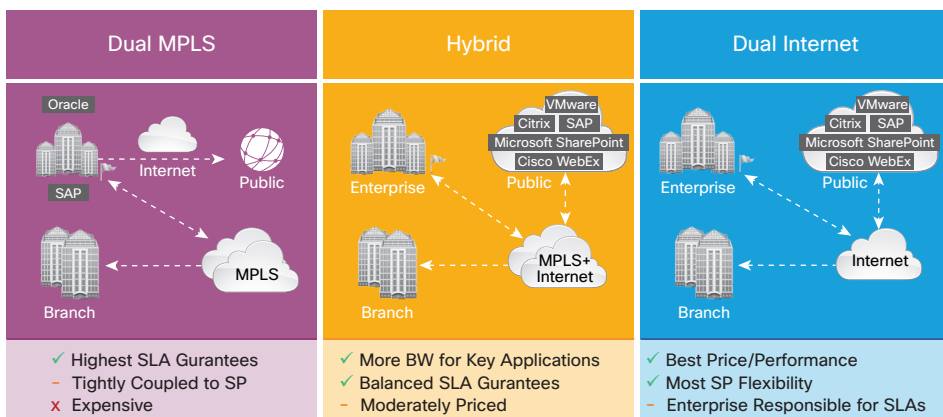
Dual MPLS

Oracle

Internet

Public

SAP

MPLS

Branch

✓ Highest SLA Gurantees
– Tightly Coupled to SP
x Expensive

Hybrid

VMware
Citrix SAP
Microsoft SharePoint
Cisco WebEx

Enterprise

Public

MPLS+ Internet

Branch

✓ More BW for Key Applications
✓ Balanced SLA Gurantees
– Moderately Priced

Dual Internet

VMware
Citrix SAP
Microsoft SharePoint
Cisco WebEx

Enterprise

Public

Internet

Branch

✓ Best Price/Performance
✓ Most SP Flexibility
– Enterprise Responsible for SLAs